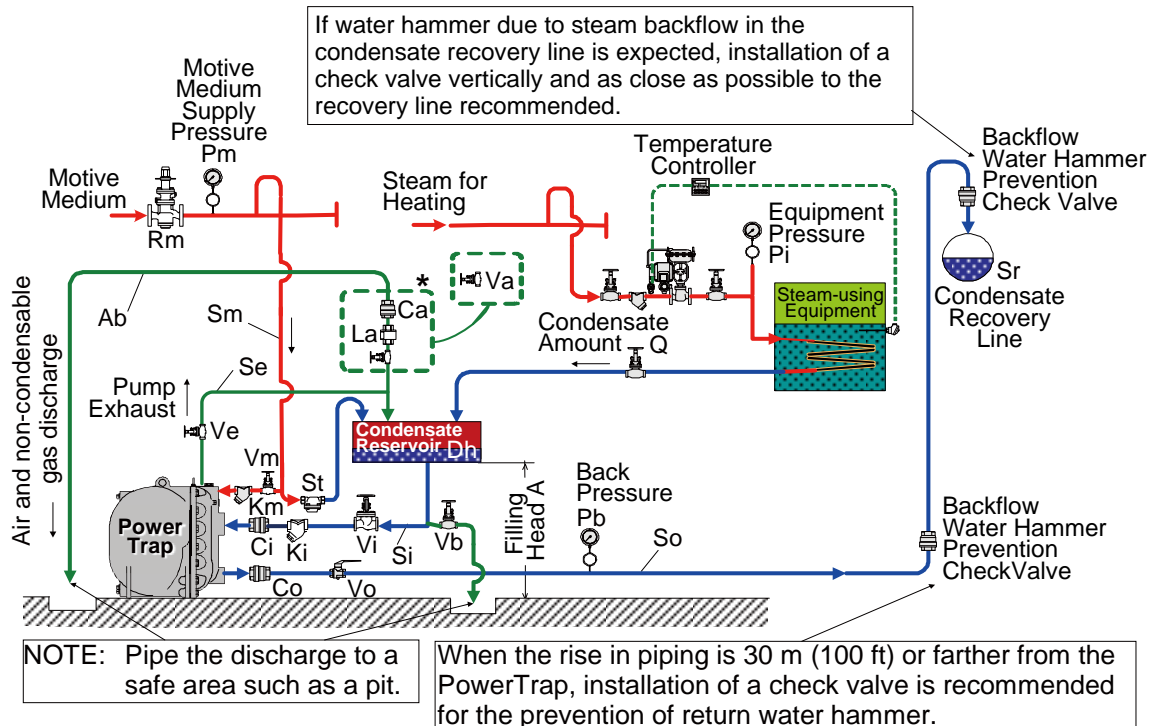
If water hammer due to steam backflow in the condensate recovery line is expected, installation of a check valve vertically and as close as possible to the recovery line recommended.

Motive Medium Supply Pressure Pm

Motive Medium

Rm

Steam for Heating

Temperature Controller

Backflow Water Hammer Prevention Check Valve

Equipment Pressure Pi

Sr

Condensate Recovery Line

Steam-using Equipment

\*

Va

Ca

La

Ab

Sm

Condensate Amount Q

Se

Pump Exhaust

Air and non-condensable gas discharge

Ve

Condensate Reservoir Dh

Vm

St

Km

Power Trap

Ci

Ki

Vi

Si

Vb

Filling Head A

Back Pressure Pb

So

Backflow Water Hammer Prevention CheckValve

Co

Vo

NOTE: Pipe the discharge to a safe area such as a pit.

When the rise in piping is 30 m (100 ft) or farther from the PowerTrap, installation of a check valve is recommended for the prevention of return water hammer.